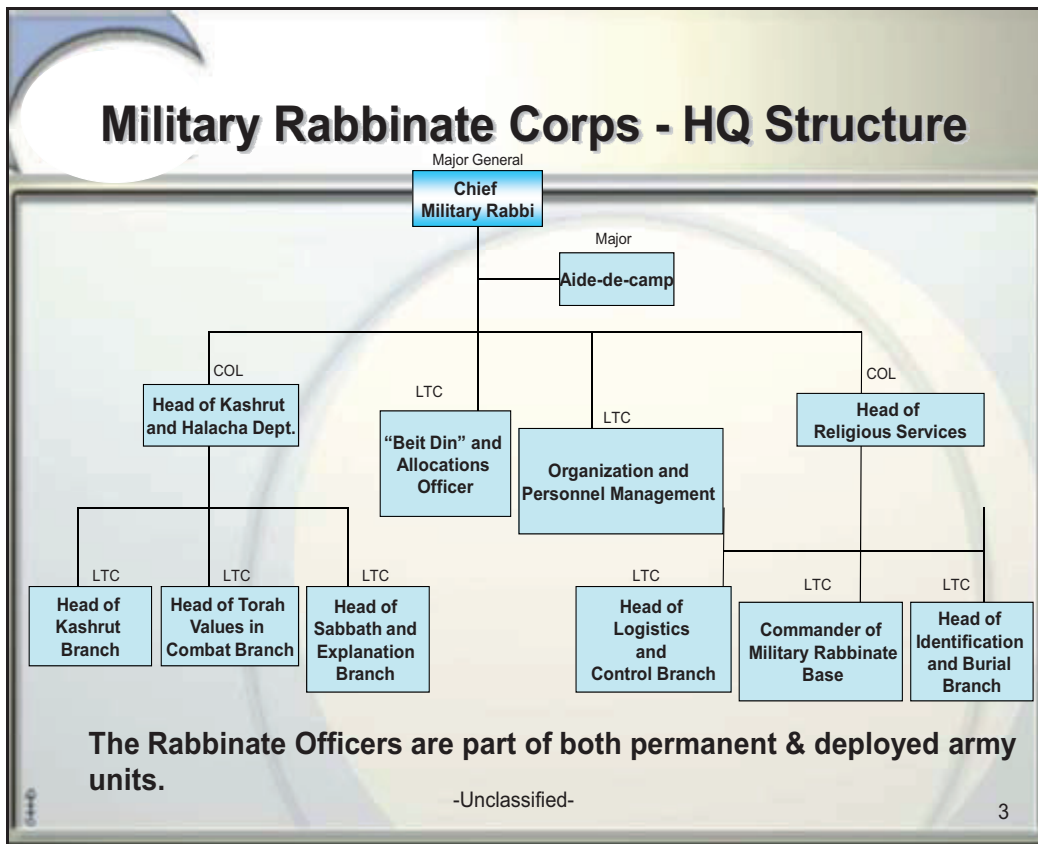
Military Rabbinate Corps - HQ Structure

Major General
Chief Military Rabbi

Major
Aide-de-camp

COL
Head of Kashrut and Halacha Dept.

LTC
"Beit Din" and Allocations Officer

LTC
Organization and Personnel Management

COL
Head of Religious Services

LTC
Head of Kashrut Branch

LTC
Head of Torah Values in Combat Branch

LTC
Head of Sabbath and Explanation Branch

LTC
Head of Logistics and Control Branch

LTC
Commander of Military Rabbinate Base

LTC
Head of Identification and Burial Branch

The Rabbinate Officers are part of both permanent & deployed army units.

-Unclassified-

3